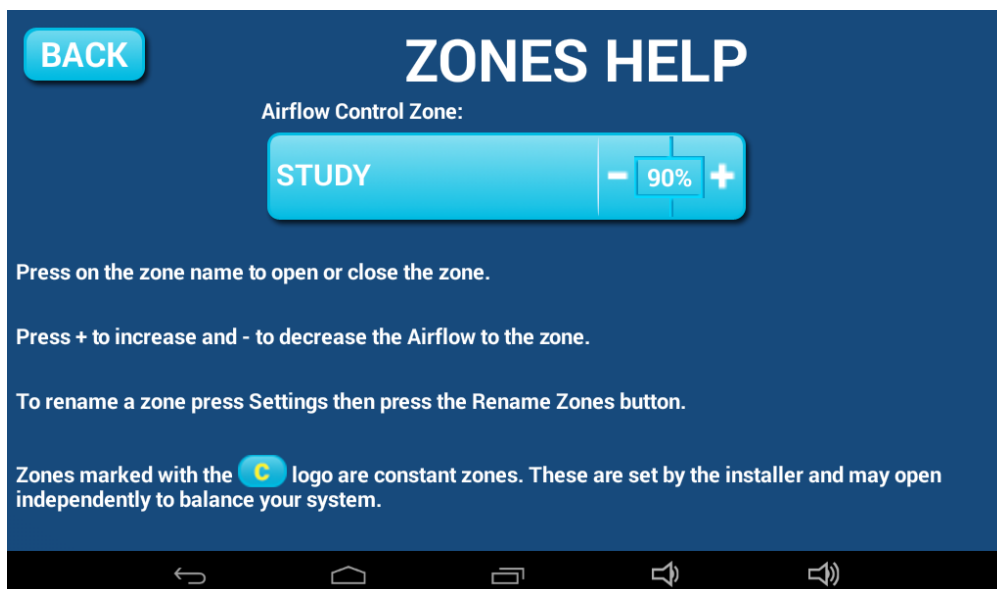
BACK

ZONES HELP

Airflow Control Zone:

STUDY − 90% +

Press on the zone name to open or close the zone.

Press + to increase and - to decrease the Airflow to the zone.

To rename a zone press Settings then press the Rename Zones button.

Zones marked with the C logo are constant zones. These are set by the installer and may open independently to balance your system.